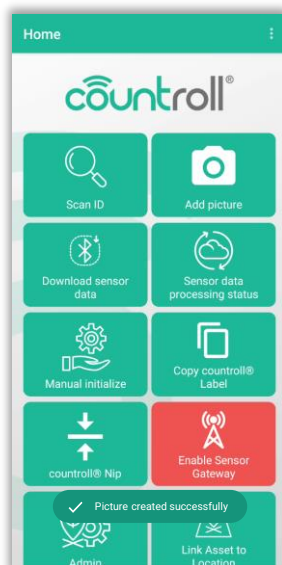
Home

countroll®

Scan ID

Add picture

Download sensor data

Sensor data processing status

Manual initialize

Copy countroll® Label

countroll® Nip

Enable Sensor Gateway

Picture created successfully

Admin

Link Asset to Location